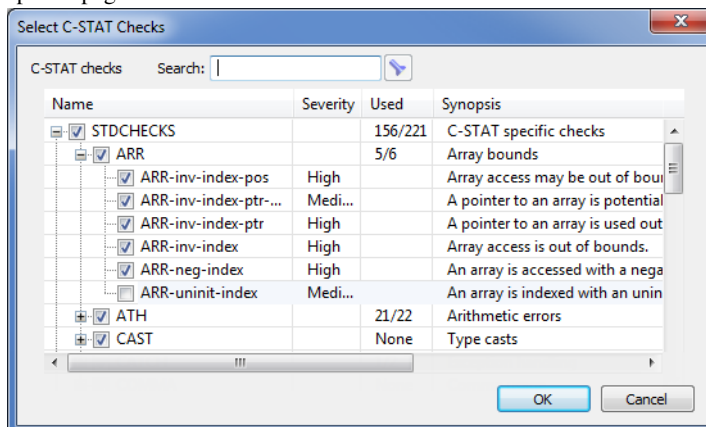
Select C-STAT Checks

C-STAT checks Search:

| Name | Severity | Used | Synopsis |
|---|---|---|---|
| STDCHECKS | | 156/221 | C-STAT specific checks |
| ARR | | 5/6 | Array bounds |
| ARR-inv-index-pos | High | | Array access may be out of bou |
| ARR-inv-index-ptr-... | Medi... | | A pointer to an array is potentia |
| ARR-inv-index-ptr | High | | A pointer to an array is used ou |
| ARR-inv-index | High | | Array access is out of bounds. |
| ARR-neg-index | High | | An array is accessed with a nega |
| ARR-uninit-index | Medi... | | An array is indexed with an unin |
| ATH | | 21/22 | Arithmetic errors |
| CAST | | None | Type casts |

OK Cancel